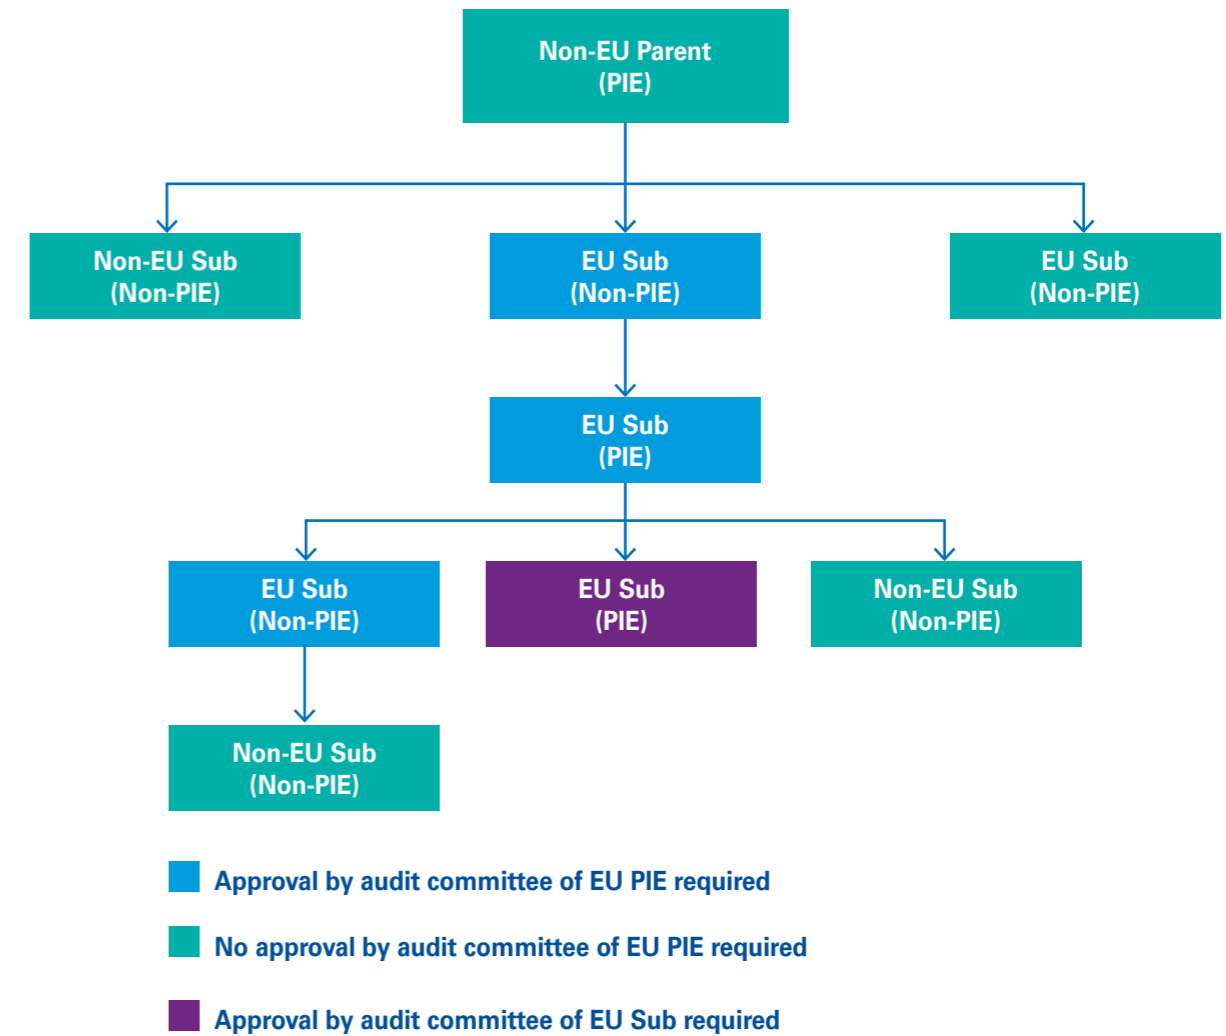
Non-EU Parent
(PIE)

Non-EU Sub
(Non-PIE)

EU Sub
(Non-PIE)

EU Sub
(Non-PIE)

EU Sub
(PIE)

EU Sub
(Non-PIE)

EU Sub
(PIE)

Non-EU Sub
(Non-PIE)

Non-EU Sub
(Non-PIE)

Approval by audit committee of EU PIE required

No approval by audit committee of EU PIE required

Approval by audit committee of EU Sub required